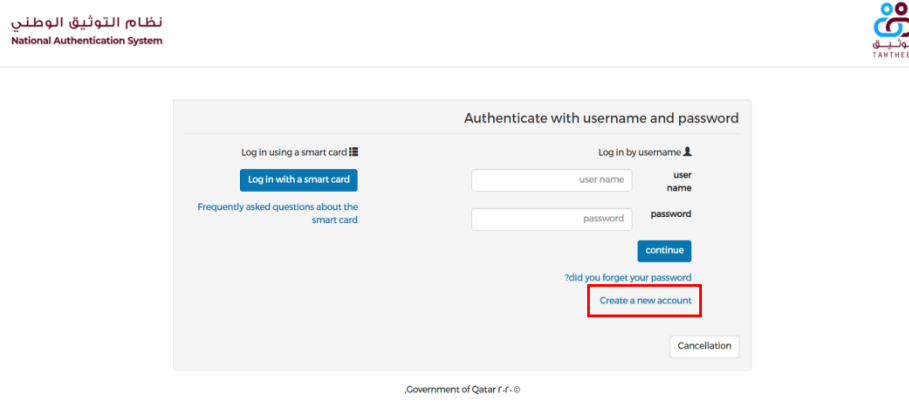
نظام التوثيق الوطني
National Authentication System

توثيق
TAWTHEE

Authenticate with username and password

Log in using a smart card

Log in with a smart card

Frequently asked questions about the smart card

Log in by username

user name
user name

password
password

continue

?did you forget your password

Create a new account

Cancellation

,Government of Qatar ٢٠٢٠ ©